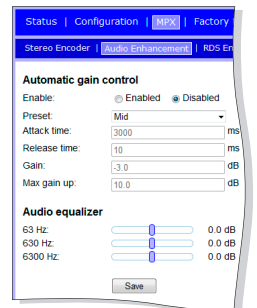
Status | Configuration | MPX | Factory

Stereo Encoder | Audio Enhancement | RDS En

Automatic gain control

Enable: Enabled Disabled

Preset: Mid

Attack time: 3000 ms

Release time: 10 ms

Gain: -3.0 dB

Max gain up: 10.0 dB

Audio equalizer

63 Hz: 0.0 dB

630 Hz: 0.0 dB

6300 Hz: 0.0 dB

Save